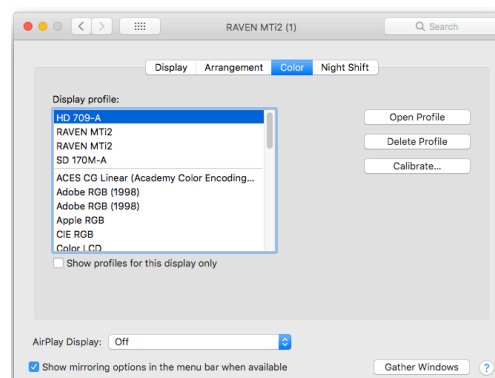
RAVEN MTi2 (1)

Search

Display
Arrangement
Color
Night Shift

Display profile:

HD 709-A
RAVEN MTi2
RAVEN MTi2
SD 170M-A
ACES CG Linear (Academy Color Encoding...
Adobe RGB (1998)
Adobe RGB (1998)
Apple RGB
CIE RGB
Color LCD

Open Profile
Delete Profile
Calibrate...

Show profiles for this display only

AirPlay Display: Off

Show mirroring options in the menu bar when available

Gather Windows